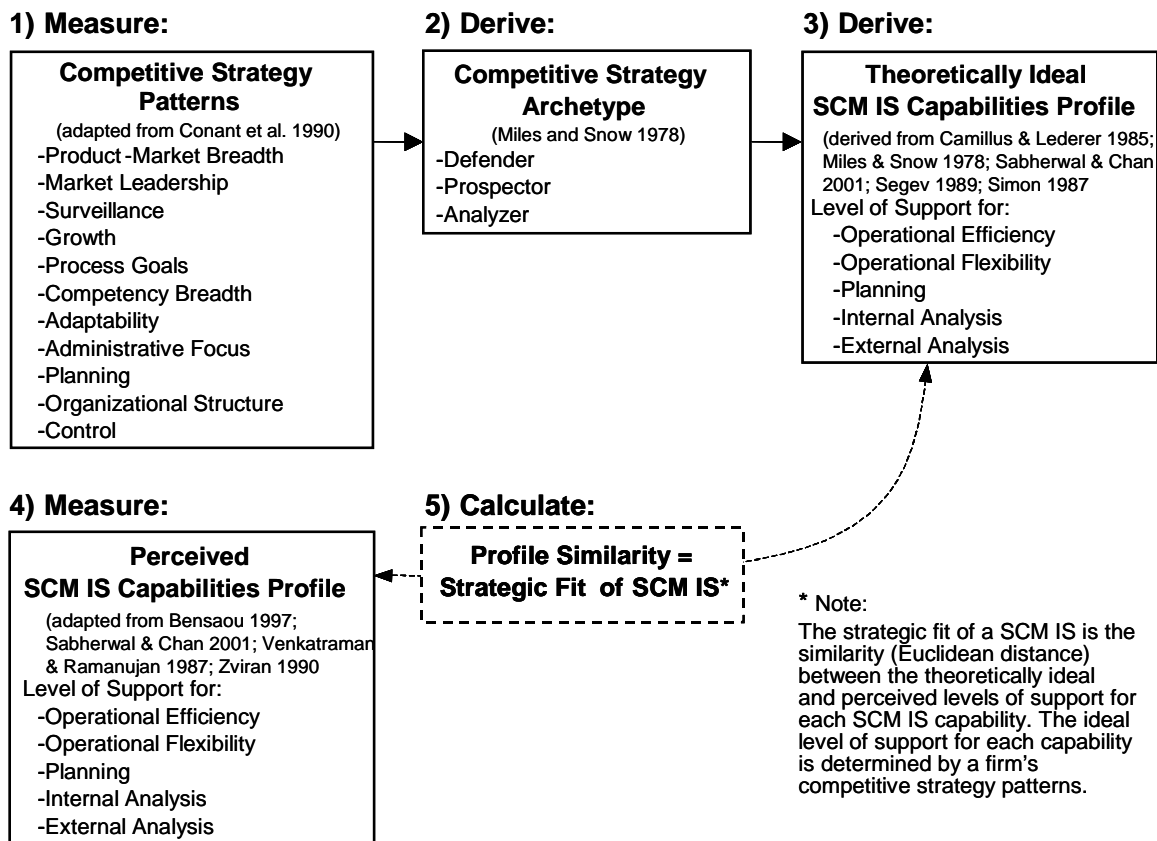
1) Measure:

Competitive Strategy Patterns
(adapted from Conant et al. 1990)
-Product -Market Breadth
-Market Leadership
-Surveillance
-Growth
-Process Goals
-Competency Breadth
-Adaptability
-Administrative Focus
-Planning
-Organizational Structure
-Control

2) Derive:

Competitive Strategy Archetype
(Miles and Snow 1978)
-Defender
-Prospector
-Analyzer

3) Derive:

Theoretically Ideal SCM IS Capabilities Profile
(derived from Camillus & Lederer 1985; Miles & Snow 1978; Sabherwal & Chan 2001; Segev 1989; Simon 1987
Level of Support for:
-Operational Efficiency
-Operational Flexibility
-Planning
-Internal Analysis
-External Analysis

4) Measure:

Perceived SCM IS Capabilities Profile
(adapted from Bensaou 1997; Sabherwal & Chan 2001; Venkatraman & Ramanujan 1987; Zviran 1990
Level of Support for:
-Operational Efficiency
-Operational Flexibility
-Planning
-Internal Analysis
-External Analysis

5) Calculate:

Profile Similarity = Strategic Fit of SCM IS*

* Note:
The strategic fit of a SCM IS is the similarity (Euclidean distance) between the theoretically ideal and perceived levels of support for each SCM IS capability. The ideal level of support for each capability is determined by a firm's competitive strategy patterns.